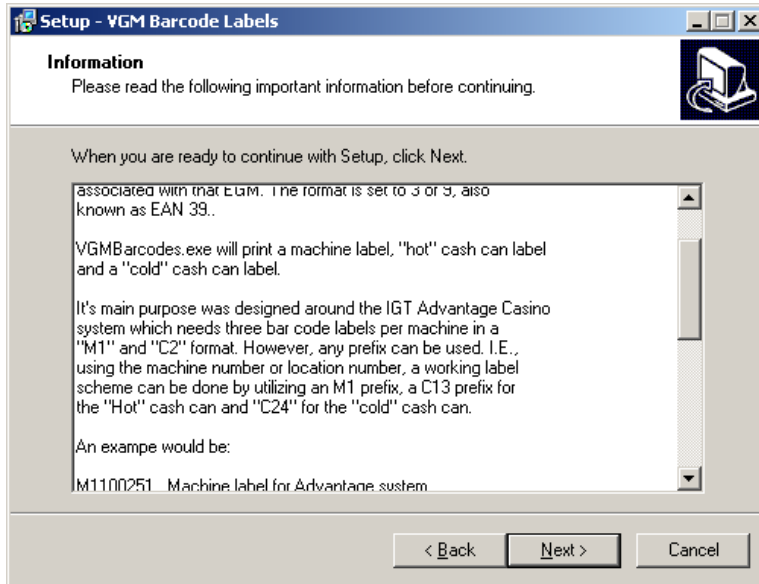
Setup - VGM Barcode Labels

Information
Please read the following important information before continuing.

When you are ready to continue with Setup, click Next.

associated with that EGM. The format is set to 3 of 9, also known as EAN 39..

VGMBarcodes.exe will print a machine label, "hot" cash can label and a "cold" cash can label.

It's main purpose was designed around the IGT Advantage Casino system which needs three bar code labels per machine in a "M1" and "C2" format. However, any prefix can be used. I.E., using the machine number or location number, a working label scheme can be done by utilizing an M1 prefix, a C13 prefix for the "Hot" cash can and "C24" for the "cold" cash can.

An exampe would be:

M1100251 Machine label for Advantage system

< Back   Next >   Cancel